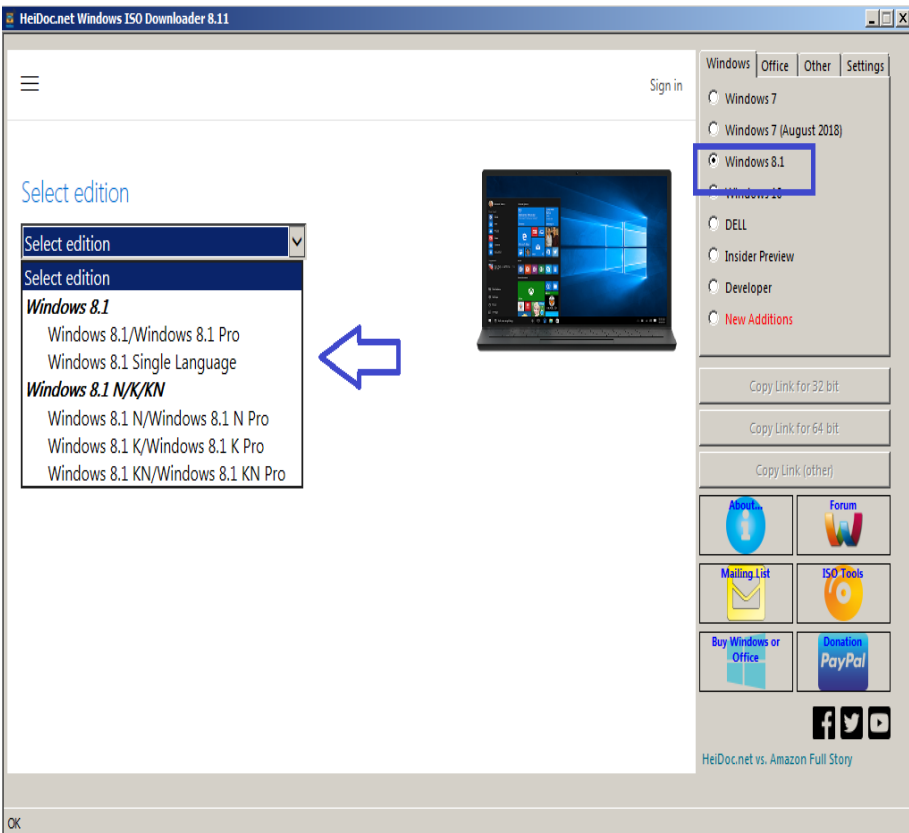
HeiDoc.net Windows ISO Downloader 8.11

Sign in

Select edition

Select edition

Select edition
Windows 8.1
Windows 8.1/Windows 8.1 Pro
Windows 8.1 Single Language
Windows 8.1 N/K/KN
Windows 8.1 N/Windows 8.1 N Pro
Windows 8.1 K/Windows 8.1 K Pro
Windows 8.1 KN/Windows 8.1 KN Pro

Windows | Office | Other | Settings

Windows 7
Windows 7 (August 2018)
Windows 8.1
Windows 10
DELL
Insider Preview
Developer
New Additions

Copy Link for 32 bit
Copy Link for 64 bit
Copy Link (other)

About...
Forum
Mailing List
ISO Tools
Buy Windows or Office
Donation
PayPal

HeiDoc.net vs. Amazon Full Story

OK